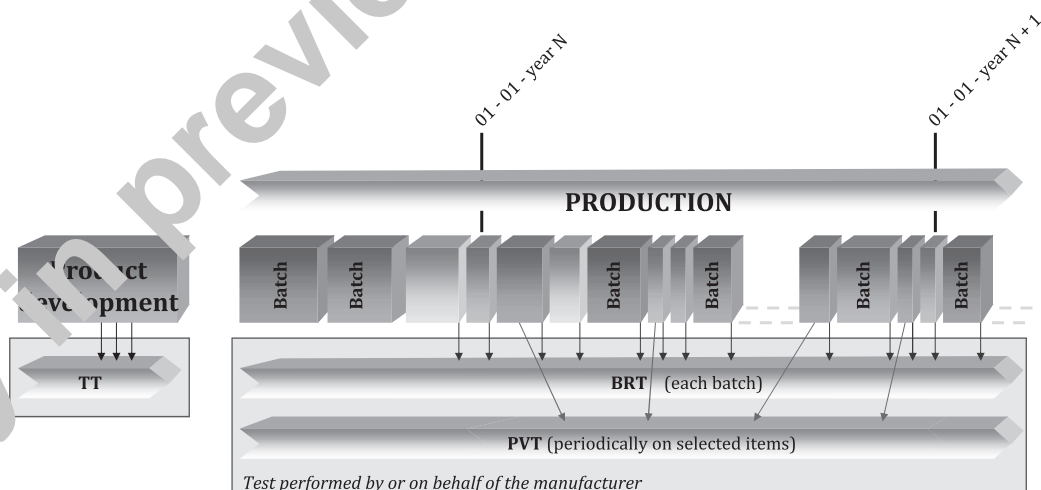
01 - 01 - year N

01 - 01 - year N + 1

PRODUCTION

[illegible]roduct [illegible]evelopment

Batch

Batch

Batch

Batch

Batch

Batch

TT

BRT (each batch)

PVT (periodically on selected items)

Test performed by or on behalf of the manufacturer